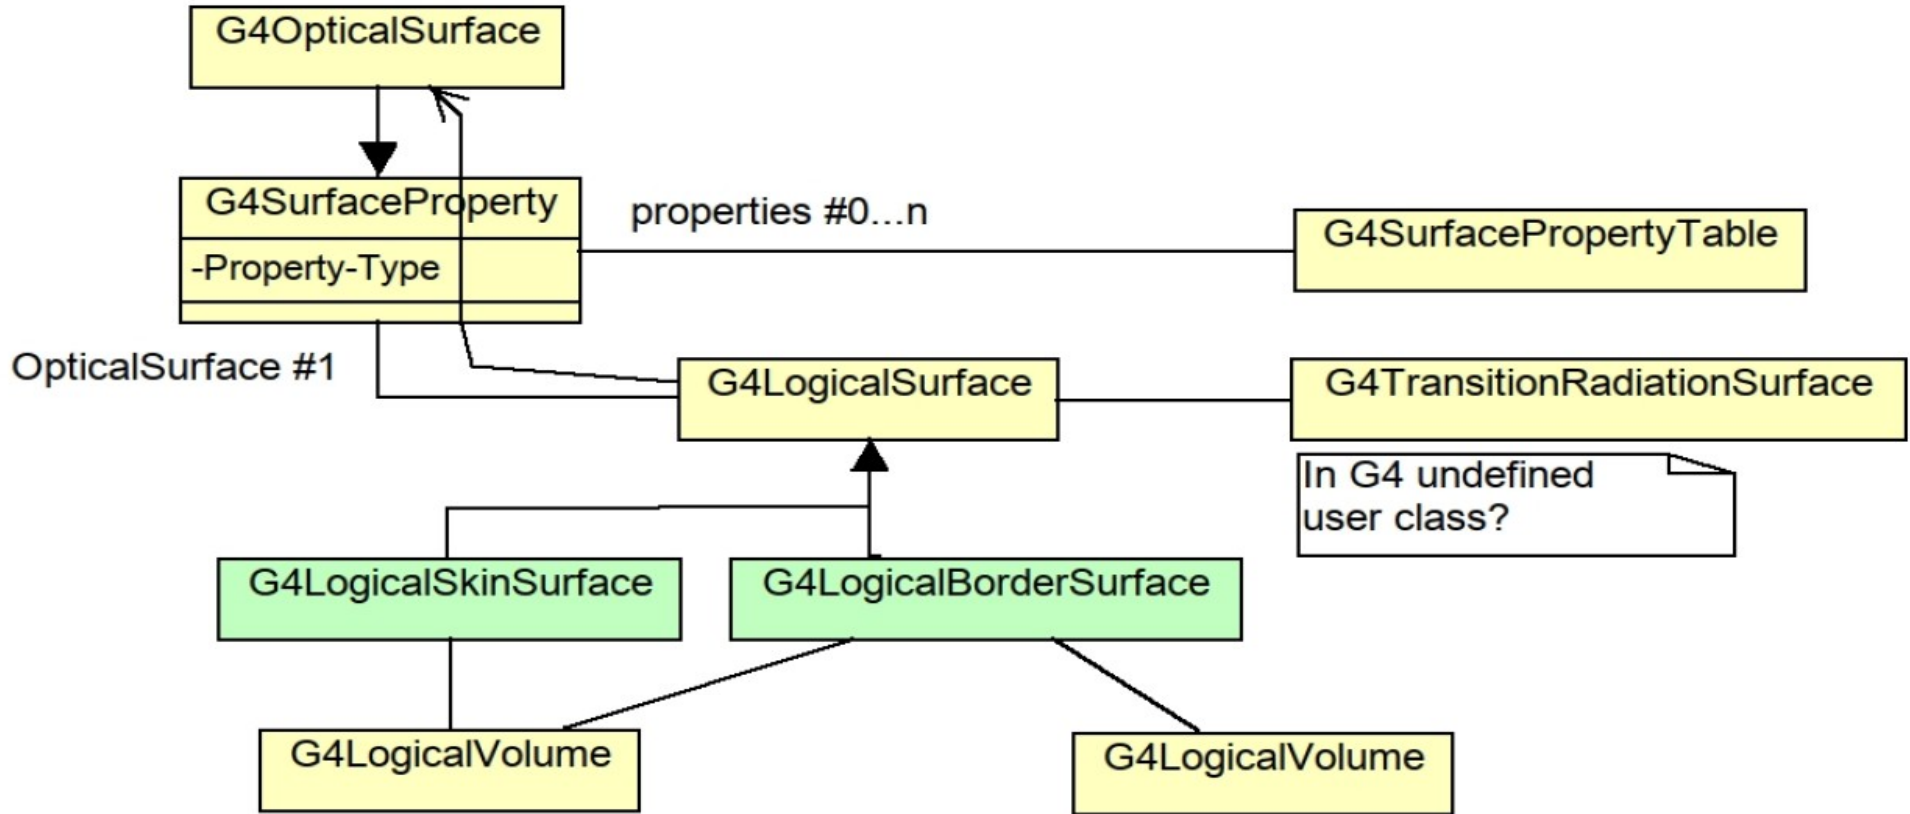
G4OpticalSurface

G4SurfaceProperty

-Property-Type

properties #0...n

G4SurfacePropertyTable

OpticalSurface #1

G4LogicalSurface

G4TransitionRadiationSurface

In G4 undefined user class?

G4LogicalSkinSurface

G4LogicalBorderSurface

G4LogicalVolume

G4LogicalVolume